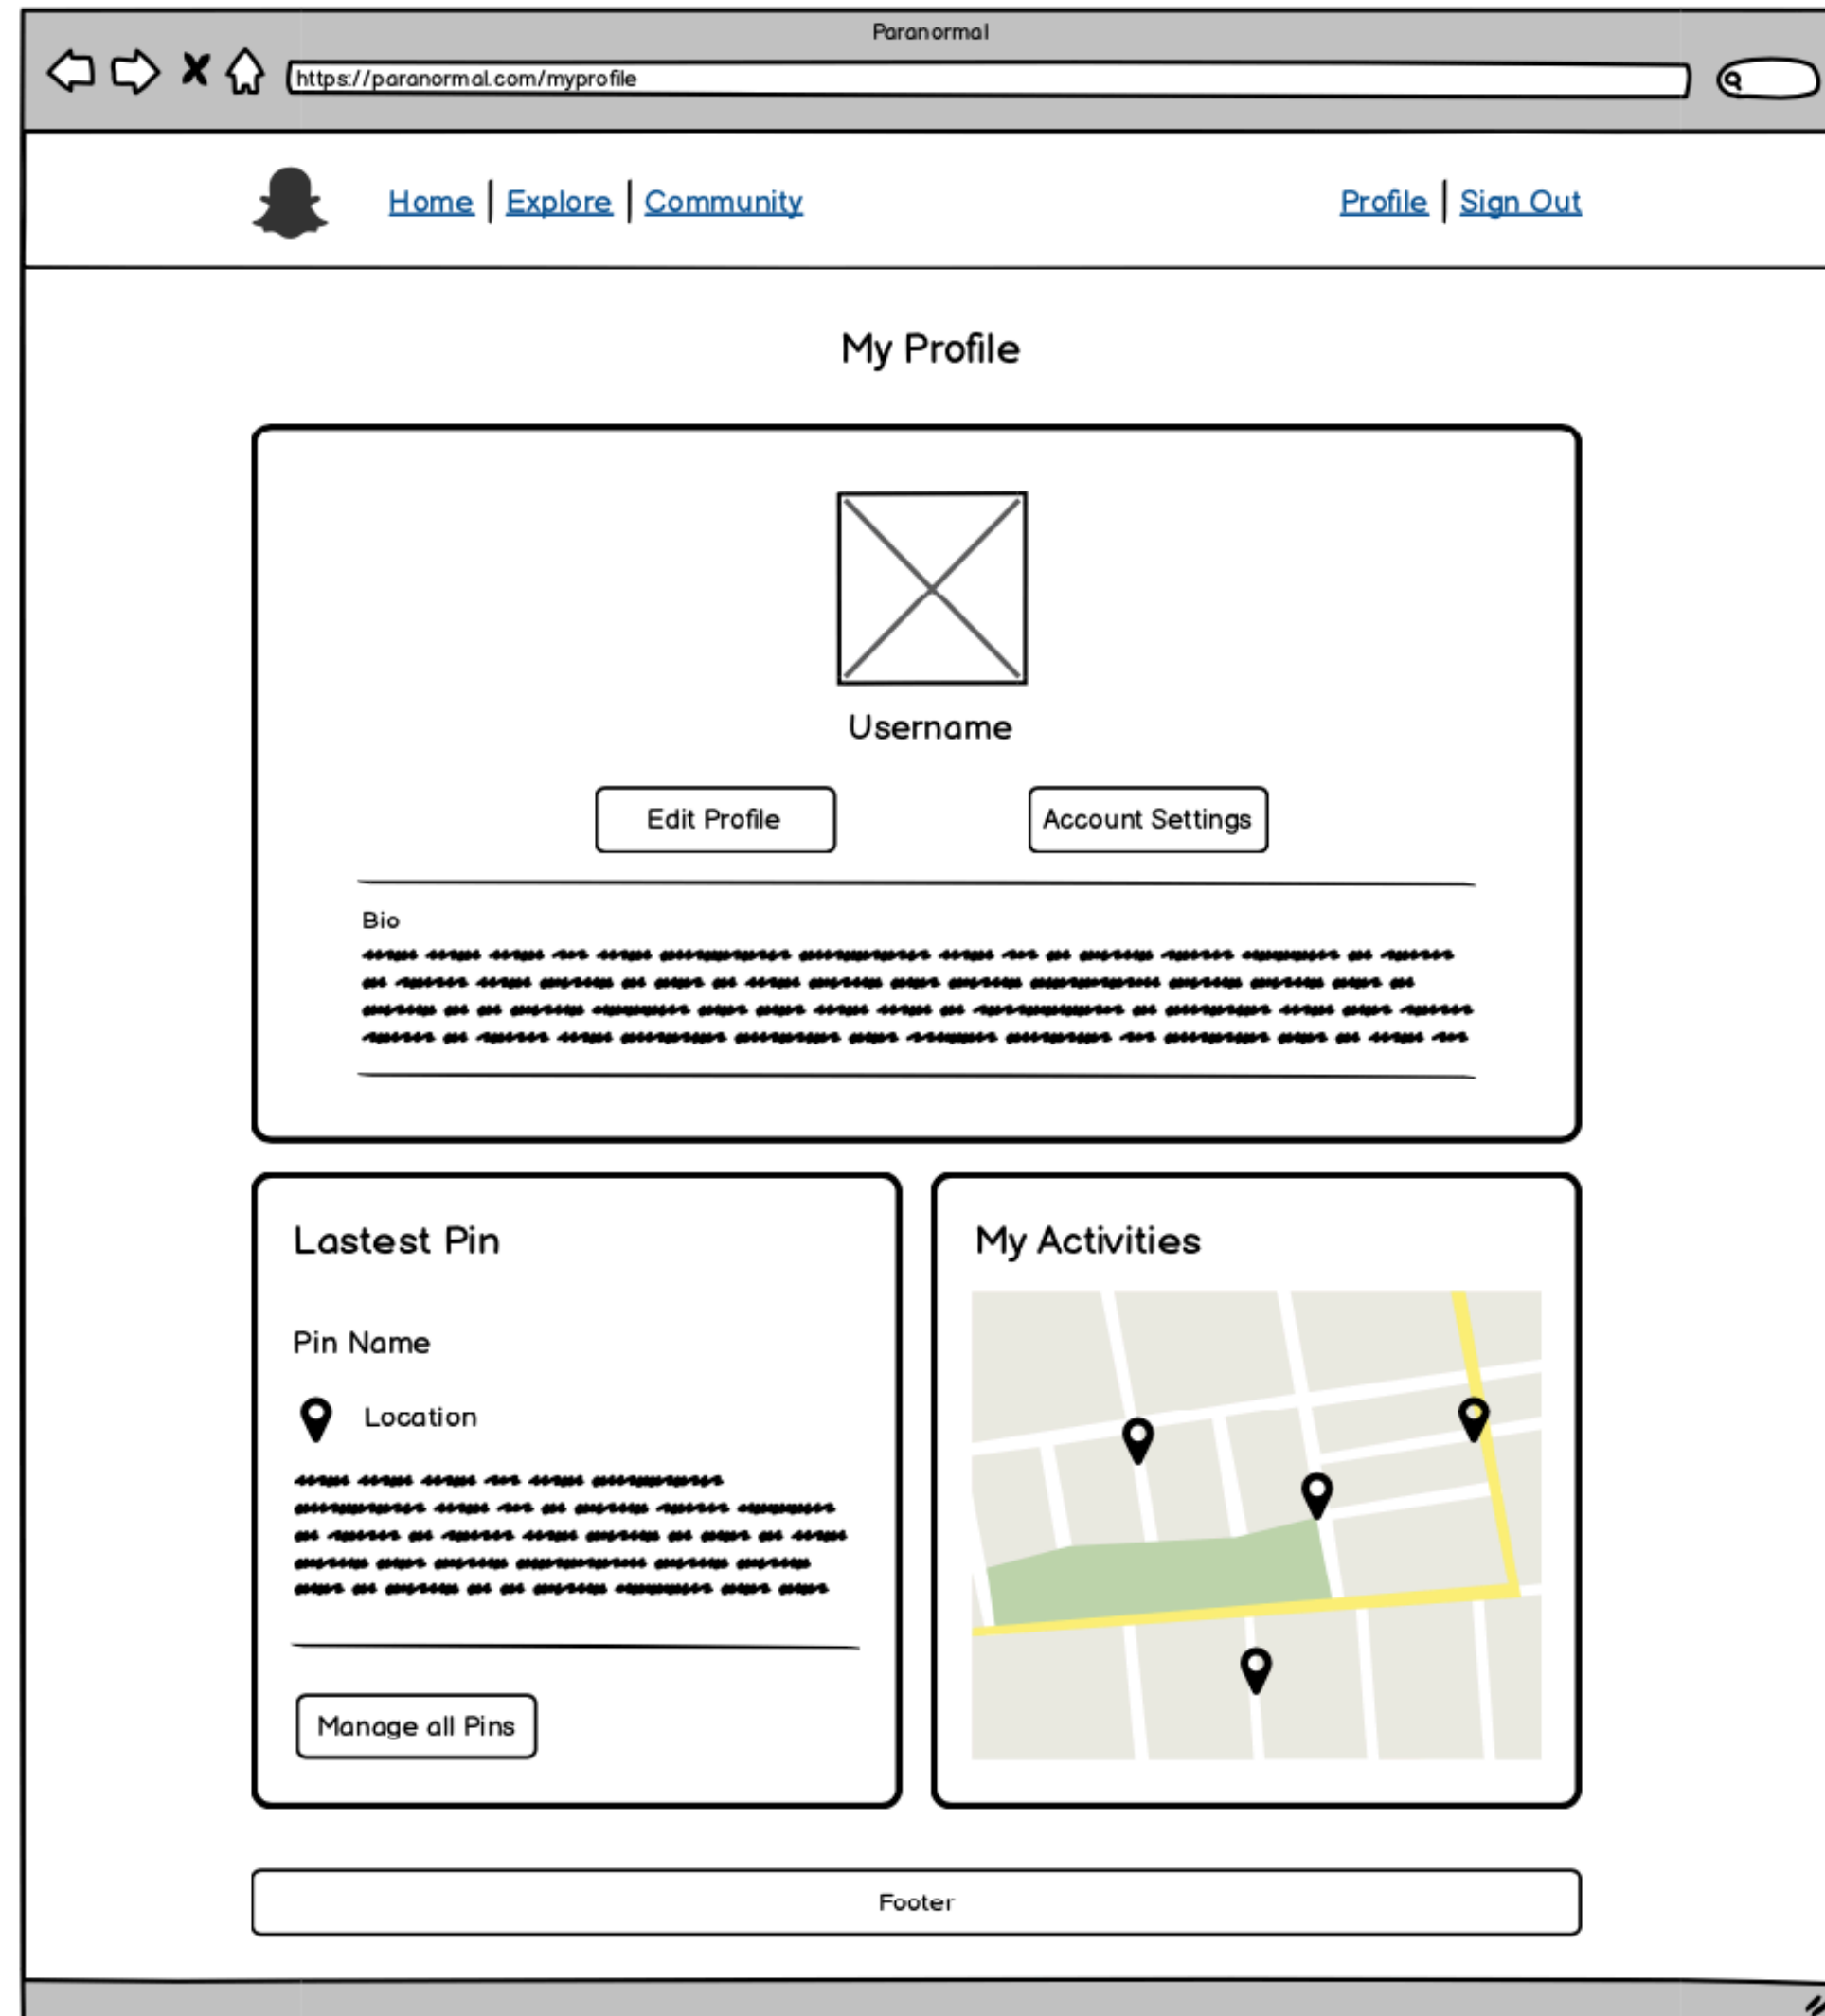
Paranormal

https://paranormal.com/myprofile

Home | Explore | Community

Profile | Sign Out

My Profile

Username

Edit Profile

Account Settings

Bio

Lastest Pin

Pin Name

Location

Manage all Pins

My Activities

Footer